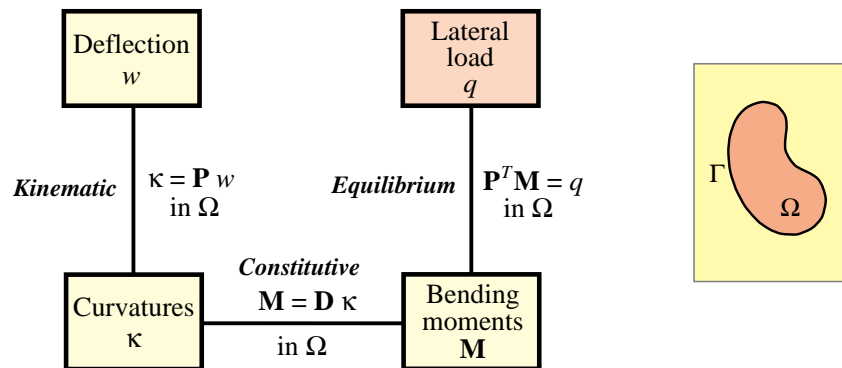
Deflection
$w$

Lateral load
$q$

*Kinematic* $\kappa = \mathbf{P}\, w$ in $\Omega$

*Equilibrium* $\mathbf{P}^T\mathbf{M} = q$ in $\Omega$

*Constitutive*
$\mathbf{M} = \mathbf{D}\, \kappa$
in $\Omega$

Curvatures
$\kappa$

Bending moments
$\mathbf{M}$

$\Gamma$

$\Omega$